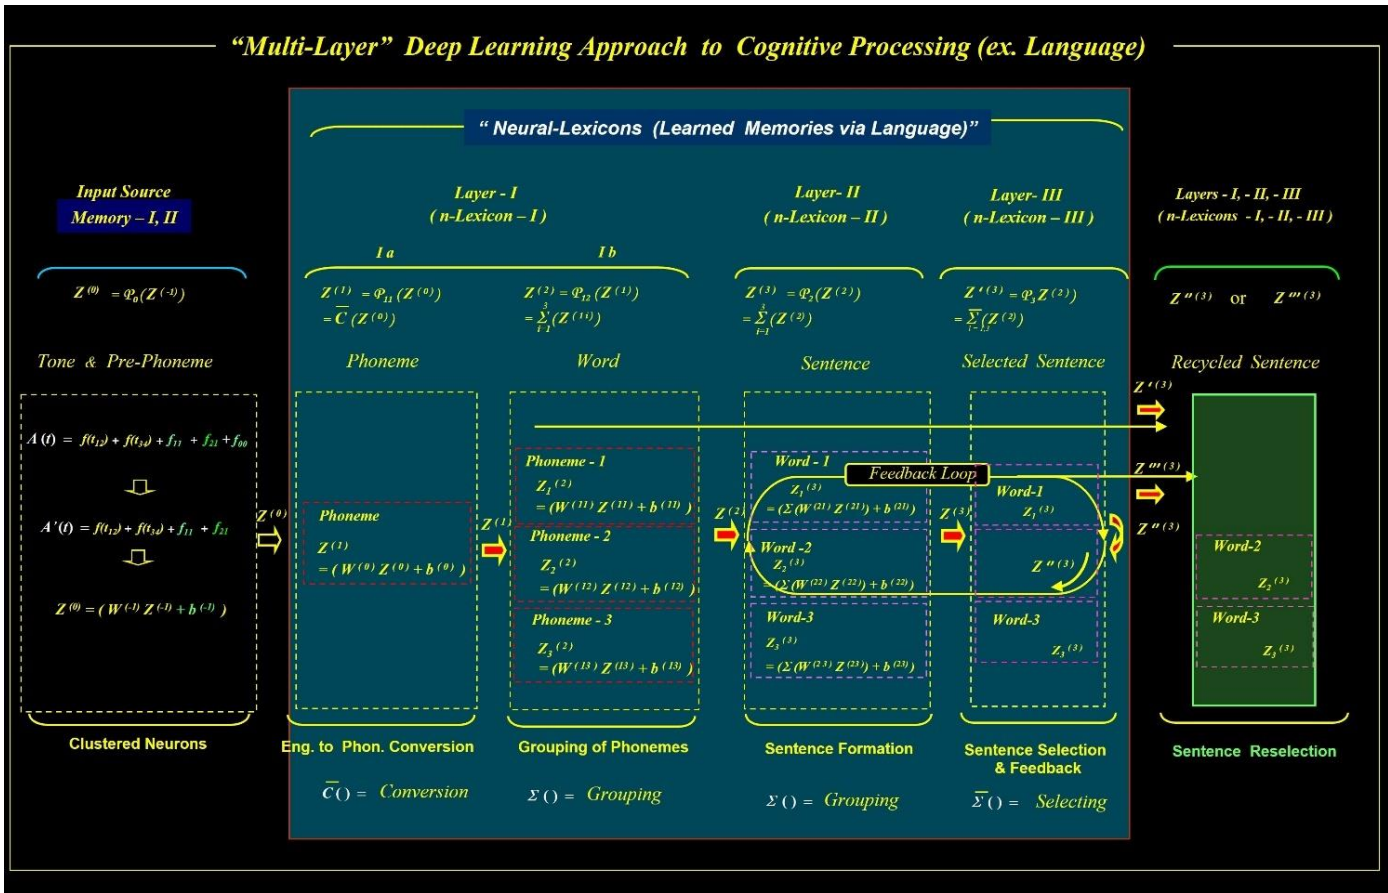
"Multi-Layer" Deep Learning Approach to Cognitive Processing (ex. Language)

" Neural-Lexicons (Learned Memories via Language)"

Input Source
Memory – I, II

$Z^{(0)} = \varphi_0(Z^{(-1)})$

Tone & Pre-Phoneme

$A(t) = f(t_{12}) + f(t_{34}) + f_{11} + f_{21} + f_{00}$

$A'(t) = f(t_{12}) + f(t_{34}) + f_{11} + f_{21}$

$Z^{(0)} = (W^{(-1)} Z^{(-1)} + b^{(-1)})$

Clustered Neurons

Layer - I
( n-Lexicon – I )

I a

I b

$Z^{(1)} = \varphi_{11}(Z^{(0)})$
$= \overline{C}(Z^{(0)})$

$Z^{(2)} = \varphi_{12}(Z^{(1)})$
$= \sum_{i=1}^{3}(Z^{(1i)})$

Phoneme

Word

$Z^{(0)}$

Phoneme

$Z^{(1)}$
$= (W^{(0)} Z^{(0)} + b^{(0)})$

$Z^{(1)}$

Phoneme - 1
$Z_1^{(2)}$
$= (W^{(11)} Z^{(11)} + b^{(11)})$

Phoneme - 2
$Z_2^{(2)}$
$= (W^{(12)} Z^{(12)} + b^{(12)})$

Phoneme - 3
$Z_3^{(2)}$
$= (W^{(13)} Z^{(13)} + b^{(13)})$

Eng. to Phon. Conversion

$\overline{C}() =$ Conversion

Grouping of Phonemes

$\Sigma() =$ Grouping

Layer - II
( n-Lexicon – II )

$Z^{(3)} = \varphi_2(Z^{(2)})$
$= \sum_{i=1}^{3}(Z^{(2)})$

Sentence

$Z^{(2)}$

Word - 1
$Z_1^{(3)}$
$= (\Sigma(W^{(21)} Z^{(21)}) + b^{(21)})$

Feedback Loop

Word -2
$Z_2^{(3)}$
$= (\Sigma(W^{(22)} Z^{(22)}) + b^{(22)})$

Word-3
$Z_3^{(3)}$
$= (\Sigma(W^{(23)} Z^{(23)}) + b^{(23)})$

Sentence Formation

$\Sigma() =$ Grouping

Layer - III
( n-Lexicon – III )

$Z'^{(3)} = \varphi_3 Z^{(2)})$
$= \overline{\Sigma}_{i=1,3}(Z^{(2)})$

Selected Sentence

$Z^{(3)}$

Word-1
$Z_1^{(3)}$

$Z''^{(3)}$

Word-3
$Z_3^{(3)}$

Sentence Selection & Feedback

$\overline{\Sigma}() =$ Selecting

Layers - I, - II, - III
( n-Lexicons - I, - II, - III )

$Z''^{(3)}$ or $Z'''^{(3)}$

Recycled Sentence

$Z'^{(3)}$

$Z'''^{(3)}$

$Z''^{(3)}$

Word-2
$Z_2^{(3)}$

Word-3
$Z_3^{(3)}$

Sentence Reselection